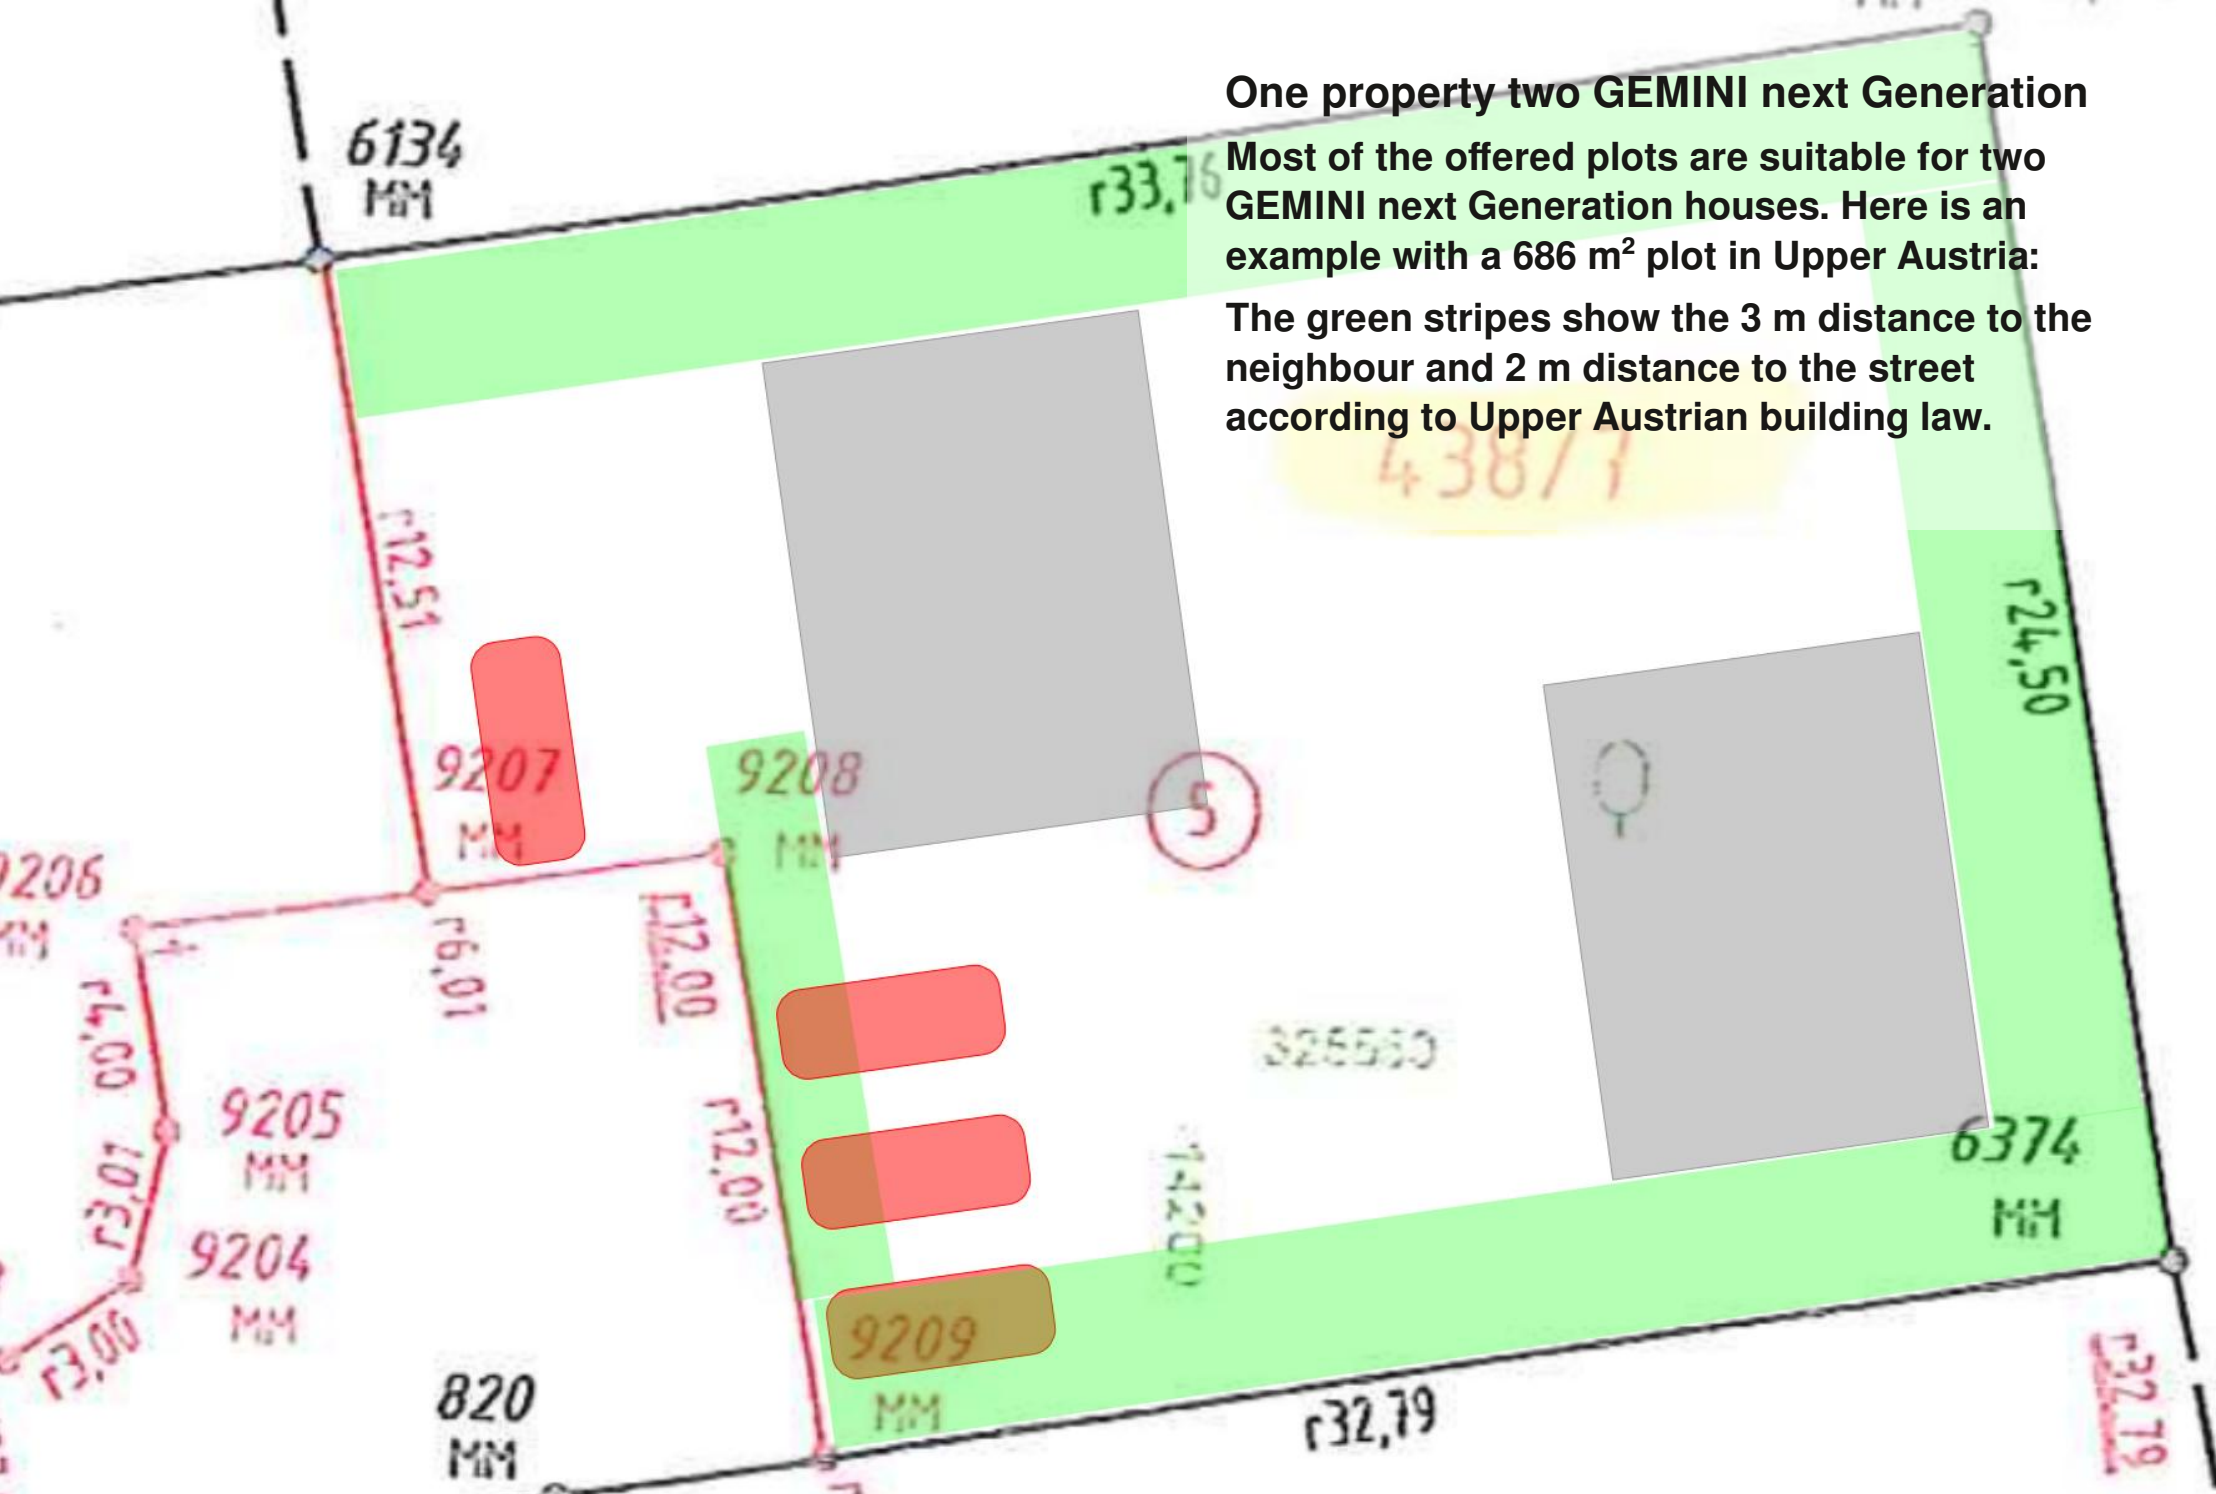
One property two GEMINI next Generation

Most of the offered plots are suitable for two GEMINI next Generation houses. Here is an example with a 686 m² plot in Upper Austria:

The green stripes show the 3 m distance to the neighbour and 2 m distance to the street according to Upper Austrian building law.

6134
MM
r33,76
43871
r12,51
r24,50
9207
MM
9208
MM
5
9206
MM
r6,01
r12,00
r4,00
325510
9205
MM
r3,01
r12,00
14200
6374
MM
9204
MM
r3,00
9209
MM
820
MM
r32,79
r32,79